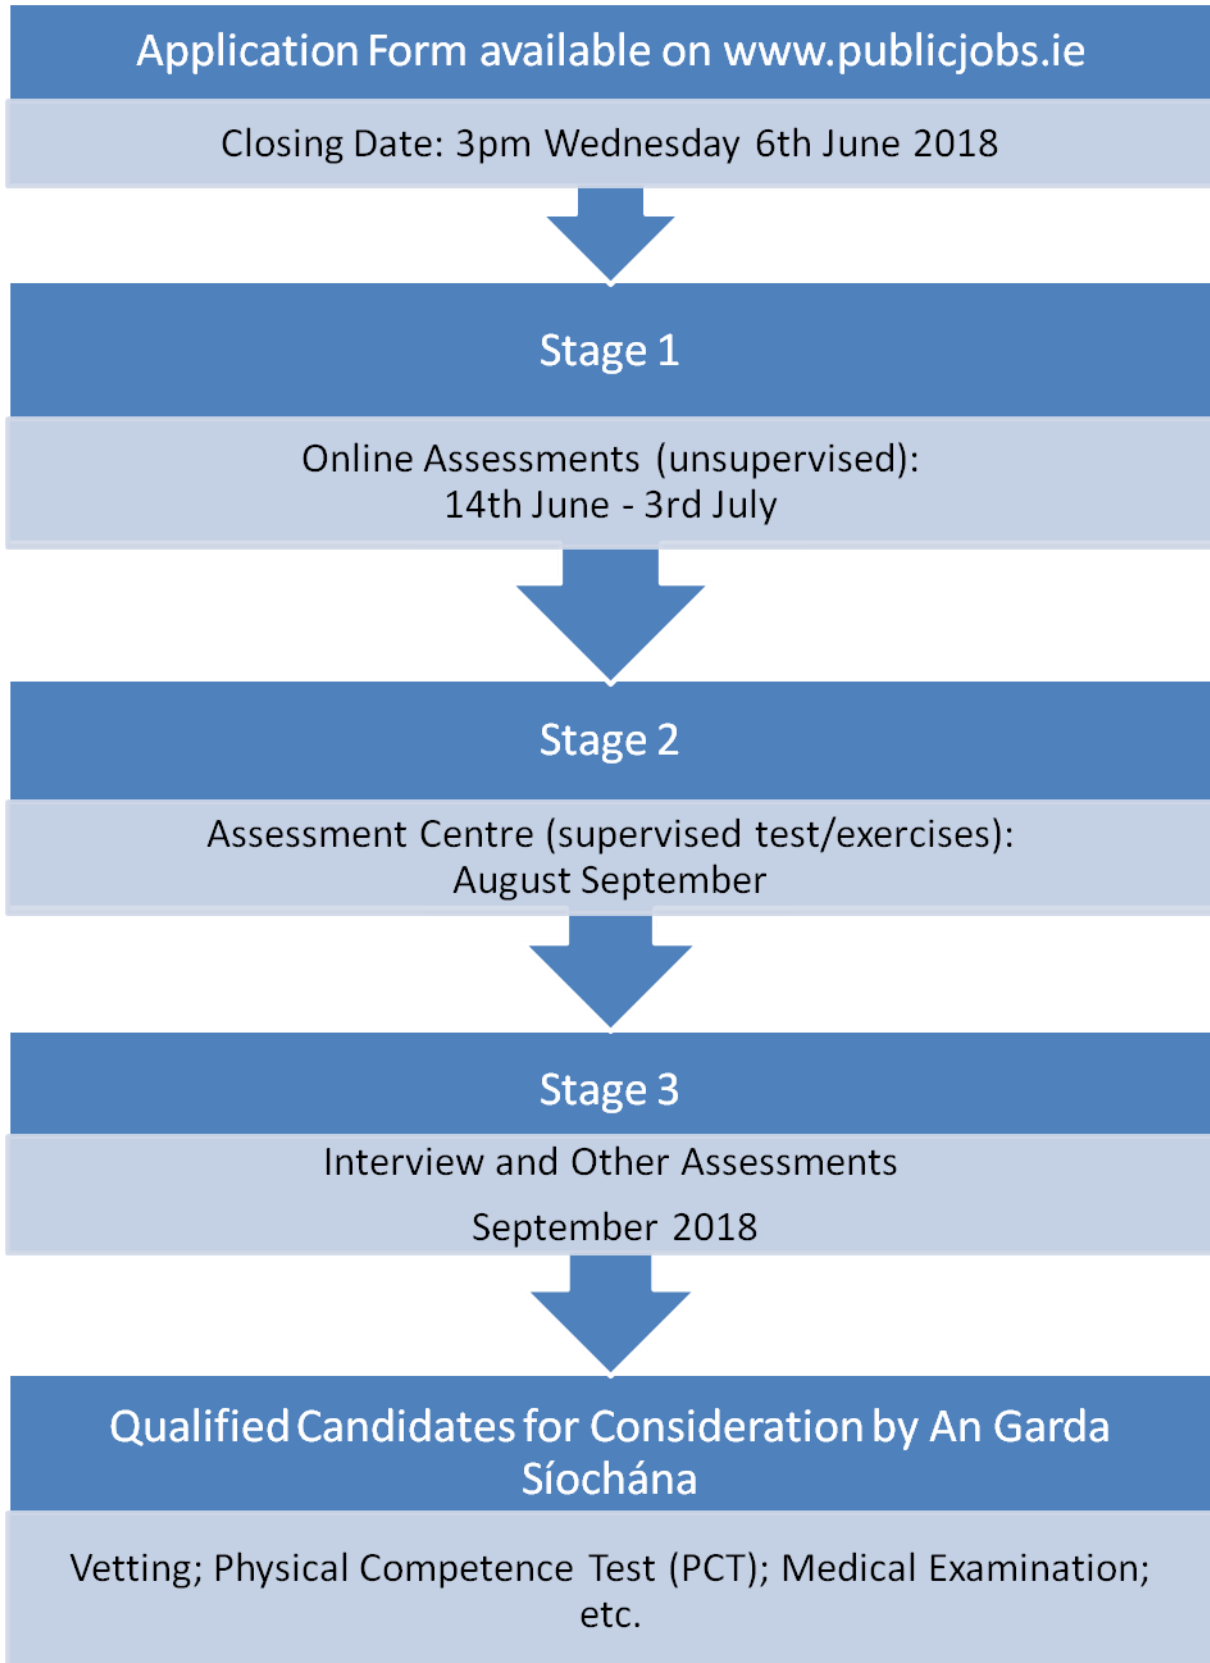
Application Form available on www.publicjobs.ie

Closing Date: 3pm Wednesday 6th June 2018

Stage 1

Online Assessments (unsupervised): 14th June - 3rd July

Stage 2

Assessment Centre (supervised test/exercises): August September

Stage 3

Interview and Other Assessments

September 2018

Qualified Candidates for Consideration by An Garda Síochána

Vetting; Physical Competence Test (PCT); Medical Examination; etc.